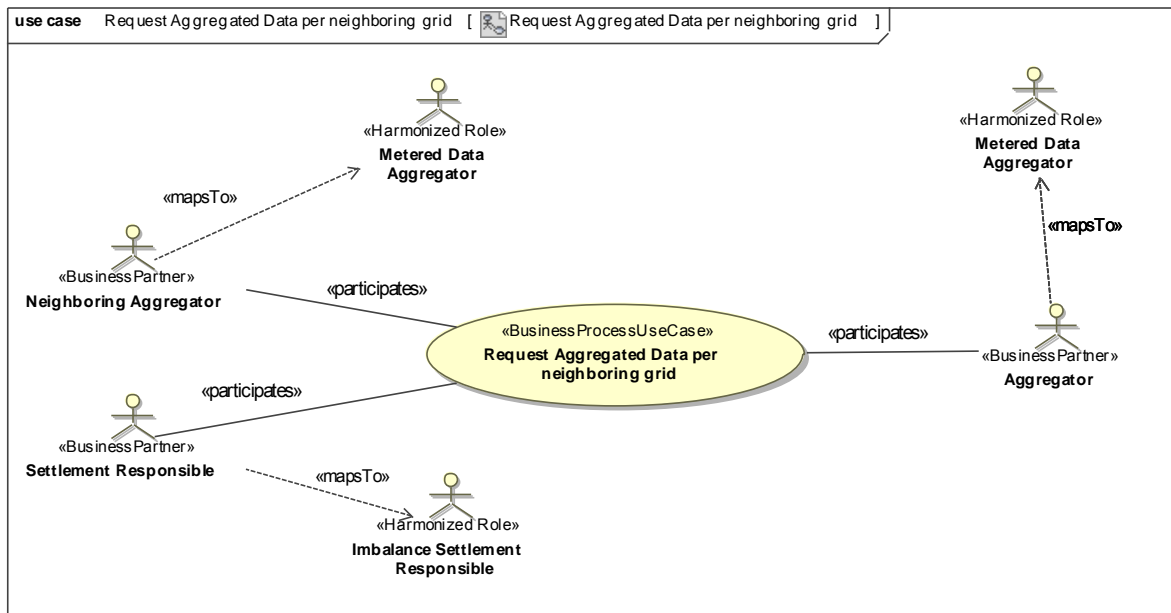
use case Request Aggregated Data per neighboring grid [ Request Aggregated Data per neighboring grid ]

«Harmonized Role»
Metered Data Aggregator

«mapsTo»

«BusinessPartner»
Neighboring Aggregator

«participates»

«Harmonized Role»
Metered Data Aggregator

«mapsTo»

«BusinessProcessUseCase»
Request Aggregated Data per neighboring grid

«participates»

«BusinessPartner»
Aggregator

«participates»

«BusinessPartner»
Settlement Responsible

«mapsTo»

«Harmonized Role»
Imbalance Settlement Responsible